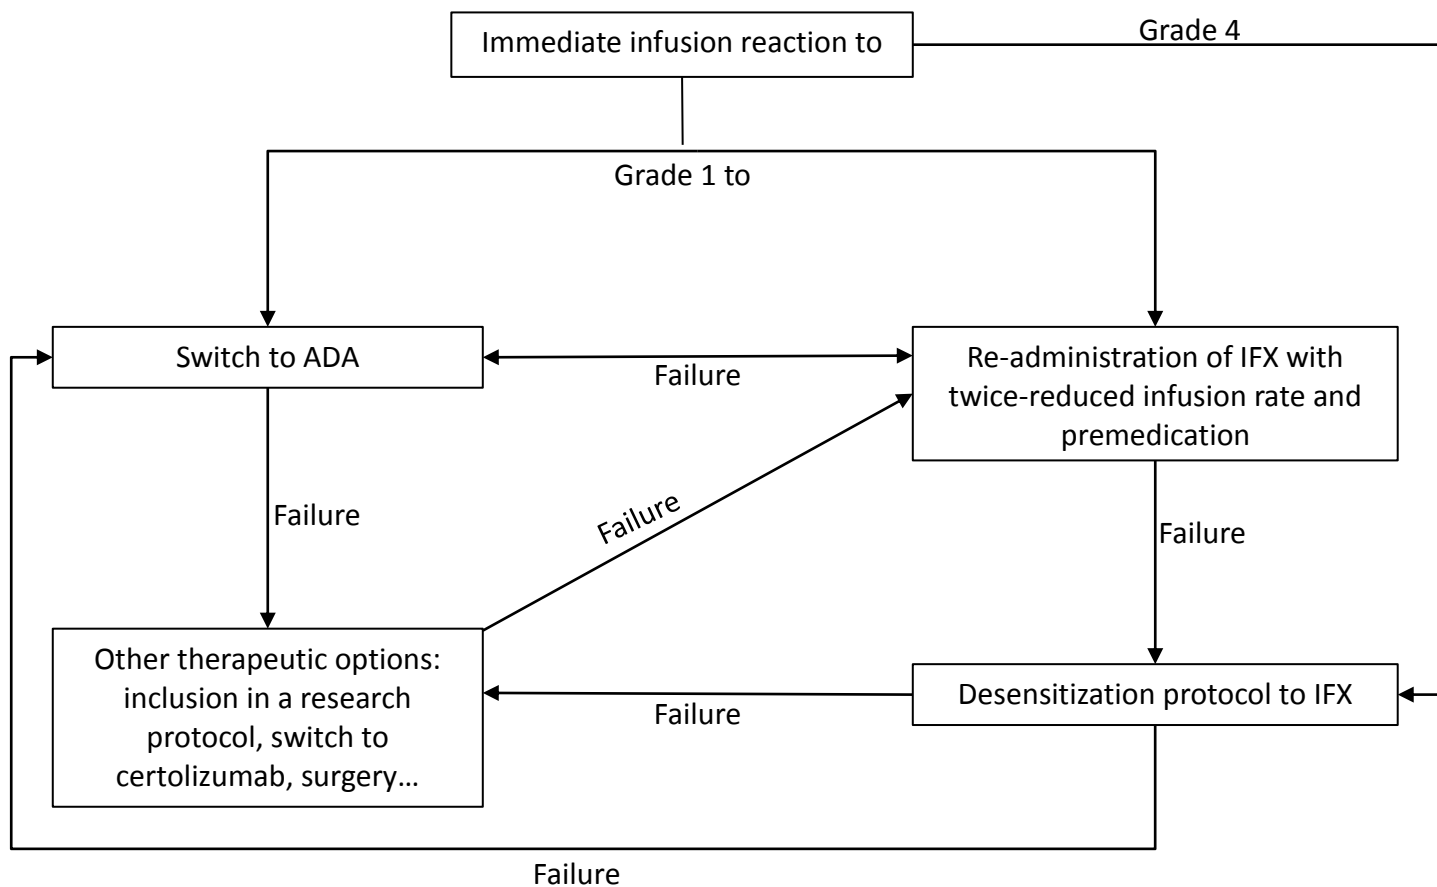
Immediate infusion reaction to

Grade 4

Grade 1 to

Switch to ADA

Failure

Re-administration of IFX with twice-reduced infusion rate and premedication

Failure

Failure

Failure

Other therapeutic options: inclusion in a research protocol, switch to certolizumab, surgery…

Failure

Desensitization protocol to IFX

Failure